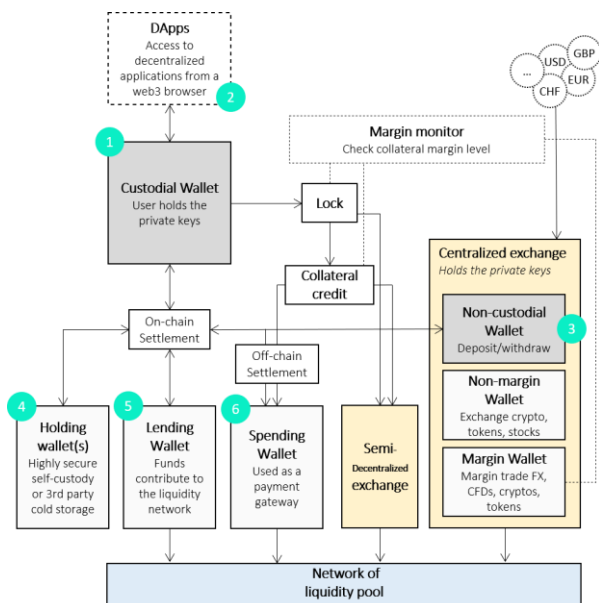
DApps
Access to decentralized applications from a web3 browser

2

...
USD
GBP
EUR
CHF

1

Custodial Wallet
User holds the private keys

Margin monitor
Check collateral margin level

Lock

Collateral credit

Centralized exchange
Holds the private keys

On-chain Settlement

3

Non-custodial Wallet
Deposit/withdraw

Off-chain Settlement

Non-margin Wallet
Exchange crypto, tokens, stocks

4

Holding wallet(s)
Highly secure self-custody or 3rd party cold storage

5

Lending Wallet
Funds contribute to the liquidity network

6

Spending Wallet
Used as a payment gateway

Semi-Decentralized exchange

Margin Wallet
Margin trade FX, CFDs, cryptos, tokens

Network of liquidity pool